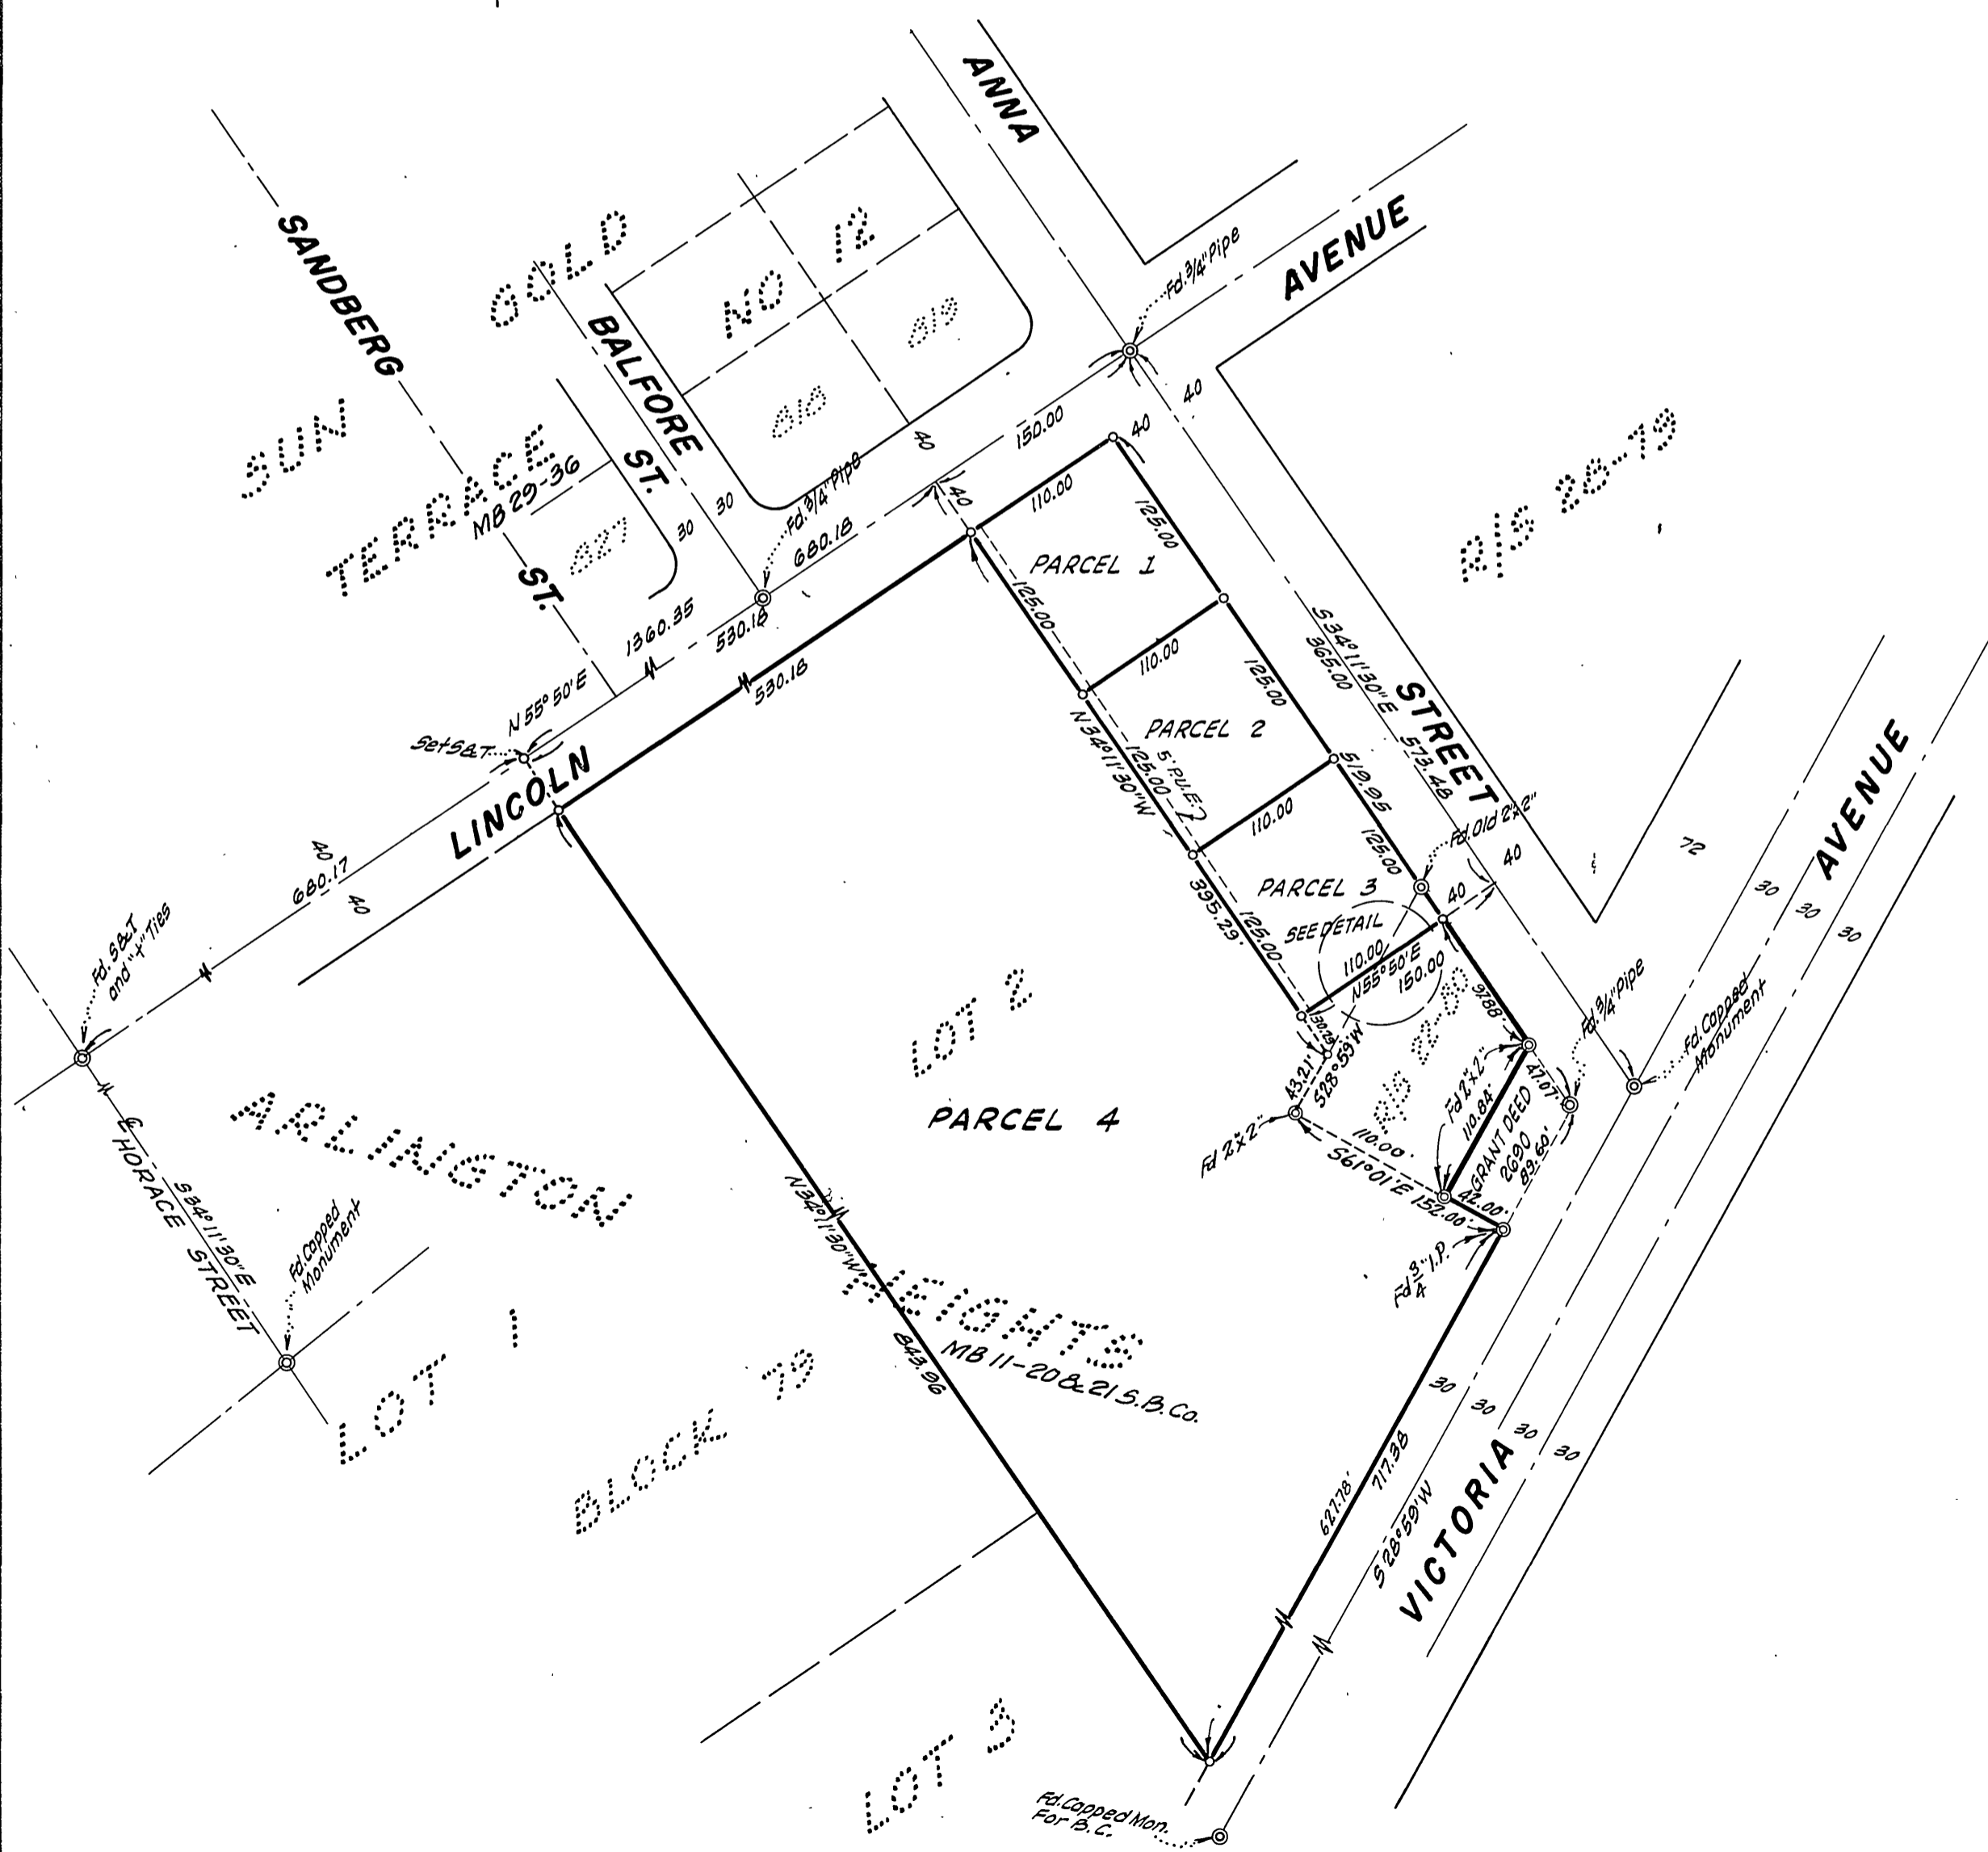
ANNA

SANDBERG

GOLD

NO 12

BALFORE

SUN

TERRACE
MB 29-36

ST.

ST.

AVENUE

Fd. 3/4" Pipe

40

40

150.00

40

110.00

125.00

40

Fd. 3/4" Pipe

680.18

30

30

30

R/S 26-79

PARCEL 1

125.00

1360.35

530.18

530.18

N 55° 50' E

Set S&T

LINCOLN

110.00

125.00

PARCEL 2

N 34° 11' 30" W

125.00

5' P.U.E.

S 34° 11' 30" E
365.00

573.48

STREET

519.95

110.00

125.00

Fd. Old 2"x2"

40

40

PARCEL 3

395.29

125.00

SEE DETAIL

110.00

N 55° 50' E

150.00

97.88

72

AVENUE

30

30

30

40

680.17

40

Fd. S&T and 4" Ties

LOT 2

PARCEL 4

30.25

43.21'

S 28° 59' W

Fd 2"x2"

110.00

S 61° 01' E 152.00

Fd 2"x2"

110.84'

GRANT DEED
2690

42.00'

47.07'

89.60'

Fd. 3/4" Pipe

Fd. Capped Monument

Fd 3/4" I.P.

ARLINGTON

HEIGHTS

MB 11-20 & 21 S.B.Co.

N 34° 11' 30" W

843.96

℄ HORACE STREET

S 34° 11' 30" E

Fd. Capped Monument

LOT 1

BLOCK 79

627.78'

717.36

S 28° 59' W

VICTORIA

30

30

30

30

LOT 3

Fd. Capped Mon. For B. C.